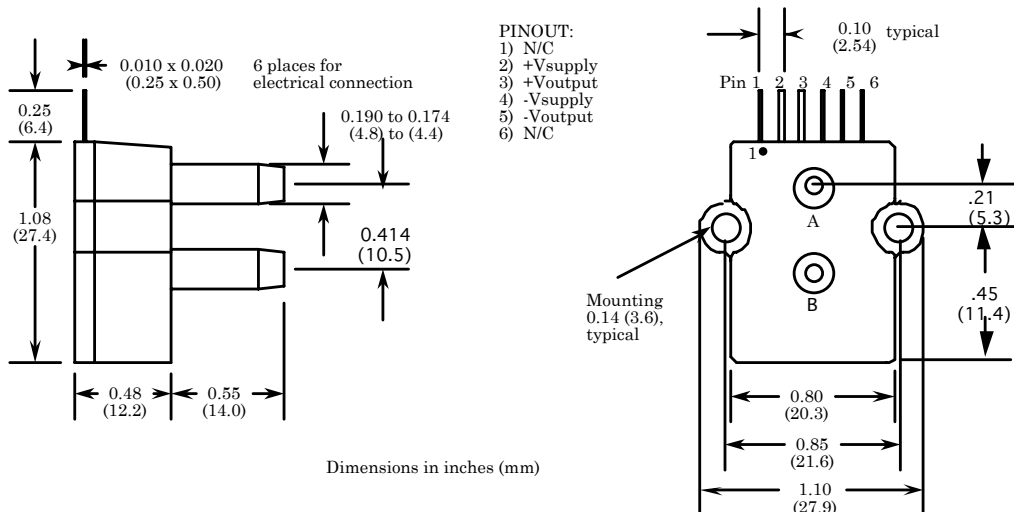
0.010 x 0.020
(0.25 x 0.50)

6 places for
electrical connection

PINOUT:
1) N/C
2) +Vsupply
3) +Voutput
4) -Vsupply
5) -Voutput
6) N/C

0.10 typical
(2.54)

0.25
(6.4)

0.190 to 0.174
(4.8) to (4.4)

Pin 1 2 3 4 5 6

1

1.08
(27.4)

0.414
(10.5)

.21
(5.3)

A

B

.45
(11.4)

Mounting
0.14 (3.6),
typical

0.48
(12.2)

0.55
(14.0)

0.80
(20.3)

0.85
(21.6)

Dimensions in inches (mm)

1.10
(27.9)